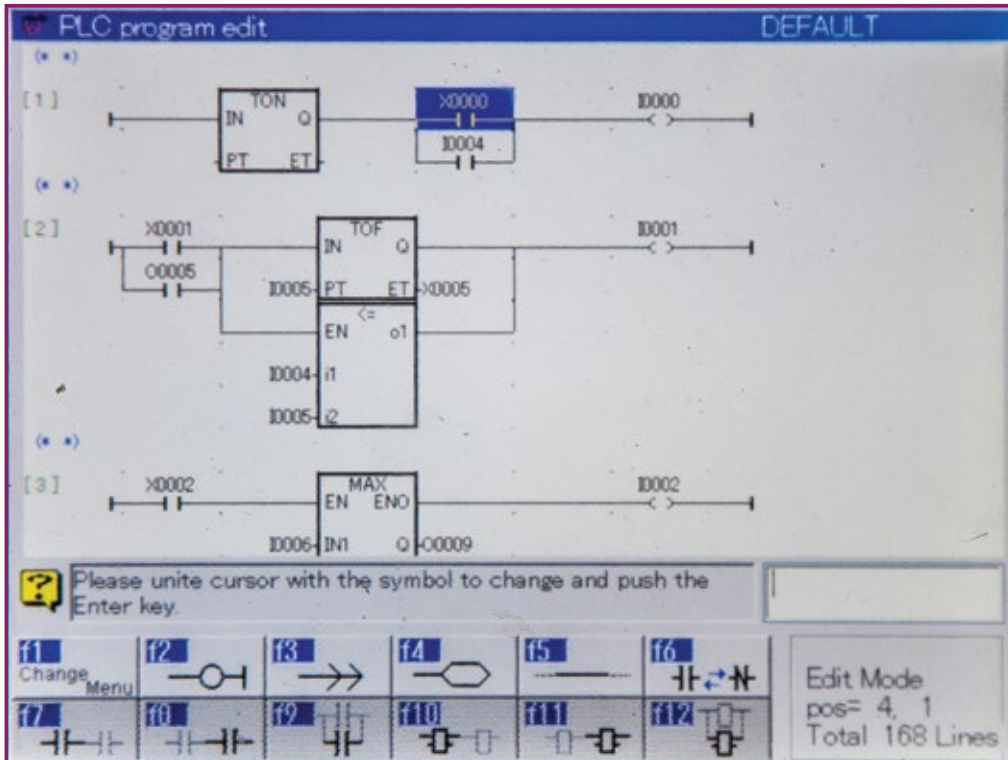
PLC program edit DEFAULT

(\* \*)

[1] TON IN Q PT ET X0000 I0000 I0004

(\* \*)

[2] X0001 TOF IN Q I0001 O0005 I0005 PT ET X0005 <= EN o1 I0004 i1 I0005 i2

(\* \*)

[3] X0002 MAX EN ENO I0002 I0006 IN1 Q O0009

Please unite cursor with the symbol to change and push the Enter key.

f1 Change Menu | f2 | f3 | f4 | f5 | f6
f7 | f8 | f9 | f10 | f11 | f12

Edit Mode
pos= 4, 1
Total 168 Lines